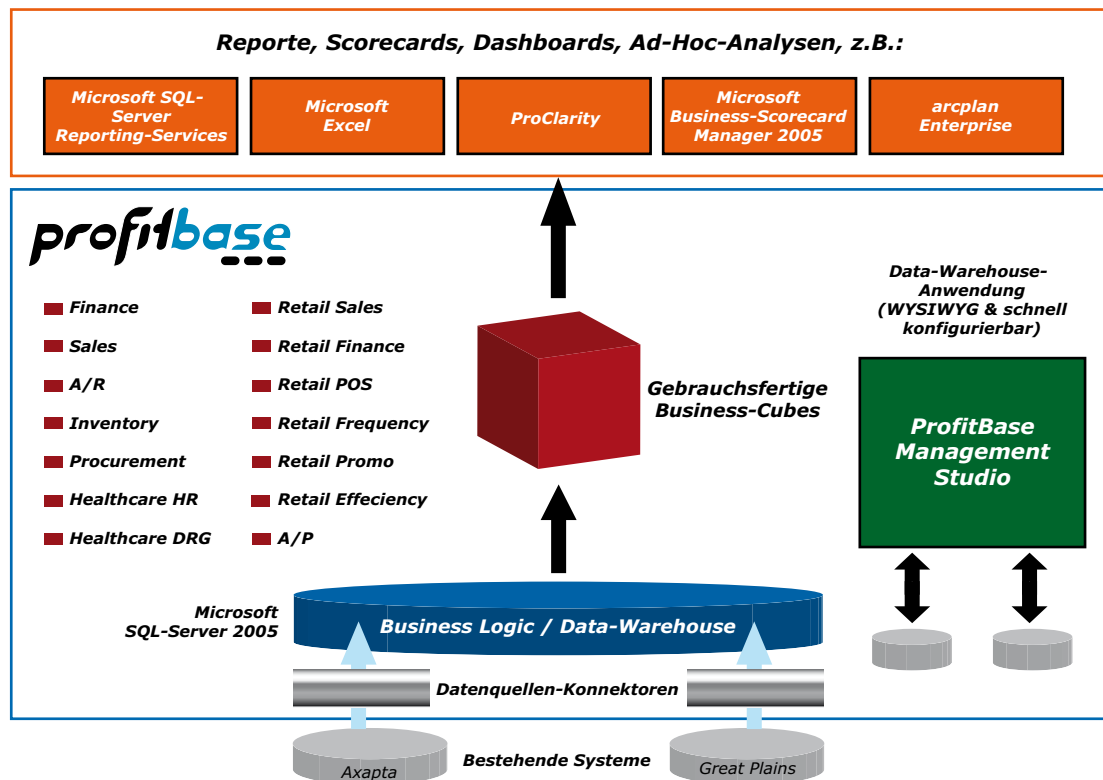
Reporte, Scorecards, Dashboards, Ad-Hoc-Analysen, z.B.:

Microsoft SQL-Server Reporting-Services

Microsoft Excel

ProClarity

Microsoft Business-Scorecard Manager 2005

arcplan Enterprise

profitbase

Finance

Sales

A/R

Inventory

Procurement

Healthcare HR

Healthcare DRG

Retail Sales

Retail Finance

Retail POS

Retail Frequency

Retail Promo

Retail Effeciency

A/P

Gebrauchsfertige Business-Cubes

Data-Warehouse-Anwendung (WYSIWYG & schnell konfigurierbar)

ProfitBase Management Studio

Microsoft SQL-Server 2005

Business Logic / Data-Warehouse

Datenquellen-Konnektoren

Axapta

Bestehende Systeme

Great Plains